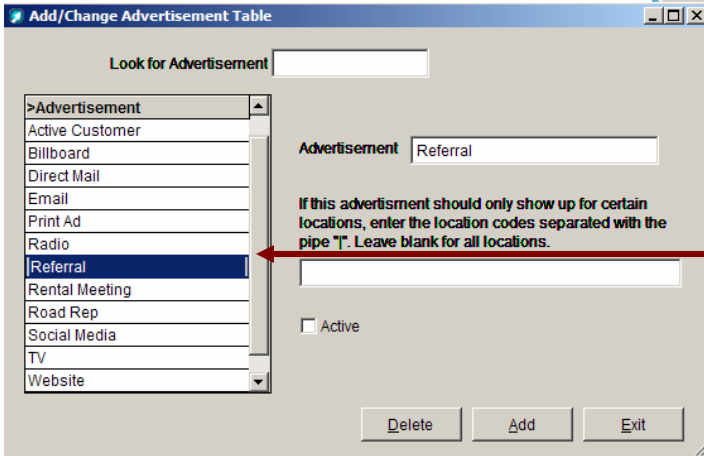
Add/Change Advertisement Table

Look for Advertisement

>Advertisement
Active Customer
Billboard
Direct Mail
Email
Print Ad
Radio
Referral
Rental Meeting
Road Rep
Social Media
TV
Website

Advertisement Referral

If this advertisment should only show up for certain locations, enter the location codes separated with the pipe "|". Leave blank for all locations.

Active

Delete Add Exit